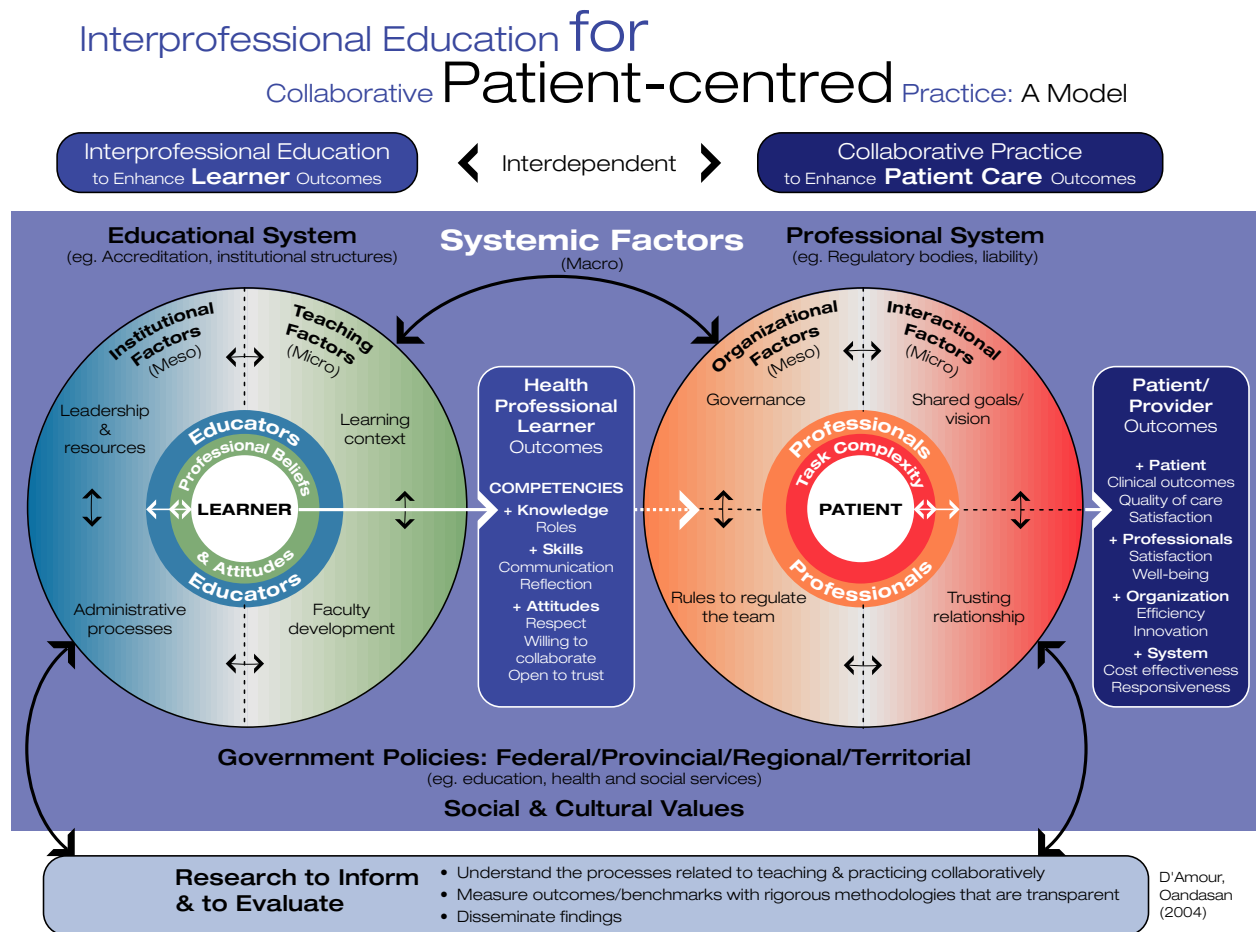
Interprofessional Education for Collaborative Patient-centred Practice: A Model

Interprofessional Education to Enhance Learner Outcomes

Interdependent

Collaborative Practice to Enhance Patient Care Outcomes

Educational System
(eg. Accreditation, institutional structures)

Systemic Factors
(Macro)

Professional System
(eg. Regulatory bodies, liability)

Institutional Factors (Meso)

Teaching Factors (Micro)

Leadership & resources

Learning context

Educators

Professional Beliefs

LEARNER

& Attitudes

Educators

Administrative processes

Faculty development

Health Professional Learner Outcomes

COMPETENCIES
+ Knowledge
Roles
+ Skills
Communication
Reflection
+ Attitudes
Respect
Willing to collaborate
Open to trust

Organizational Factors (Meso)

Interactional Factors (Micro)

Governance

Shared goals/ vision

Professionals

Task Complexity

PATIENT

Professionals

Rules to regulate the team

Trusting relationship

Patient/ Provider Outcomes

+ Patient
Clinical outcomes
Quality of care
Satisfaction
+ Professionals
Satisfaction
Well-being
+ Organization
Efficiency
Innovation
+ System
Cost effectiveness
Responsiveness

Government Policies: Federal/Provincial/Regional/Territorial
(eg. education, health and social services)

Social & Cultural Values

Research to Inform & to Evaluate

• Understand the processes related to teaching & practicing collaboratively
• Measure outcomes/benchmarks with rigorous methodologies that are transparent
• Disseminate findings

D'Amour, Oandasan (2004)